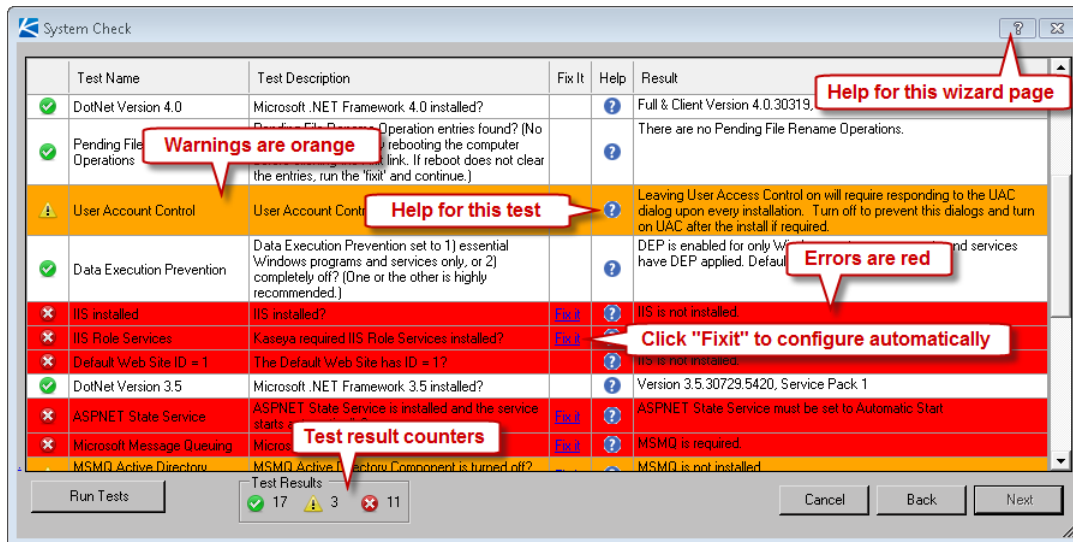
System Check

?

Help for this wizard page

| | Test Name | Test Description | Fix It | Help | Result |
|---|---|---|---|---|---|
| | DotNet Version 4.0 | Microsoft .NET Framework 4.0 installed? | | | Full & Client Version 4.0.30319, |
| | Pending File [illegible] Operations | Pending File Rename Operation entries found? (No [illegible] rebooting the computer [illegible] link. If reboot does not clear the entries, run the 'fixit' and continue.) | | | There are no Pending File Rename Operations. |
| | User Account Control | User Account Contr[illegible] | | | Leaving User Access Control on will require responding to the UAC dialog upon every installation. Turn off to prevent this dialogs and turn on UAC after the install if required. |
| | Data Execution Prevention | Data Execution Prevention set to 1) essential Windows programs and services only, or 2) completely off? (One or the other is highly recommended.) | | | DEP is enabled for only Wi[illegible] and services have DEP applied. Defaul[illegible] |
| | IIS installed | IIS installed? | Fix it | | IIS is not installed. |
| | IIS Role Services | Kaseya required IIS Role Services installed? | Fix it | | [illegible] |
| | Default Web Site ID = 1 | The Default Web Site has ID = 1? | | | IIS is not installed. |
| | DotNet Version 3.5 | Microsoft .NET Framework 3.5 installed? | | | Version 3.5.30729.5420, Service Pack 1 |
| | ASPNET State Service | ASPNET State Service is installed and the service starts a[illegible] | Fix it | | ASPNET State Service must be set to Automatic Start |
| | Microsoft Message Queuing | Micros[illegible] | Fix it | | MSMQ is required. |
| | MSMQ Active Directory | MSMQ Active Directory Component is turned off? | | | MSMQ is not installed. |

Warnings are orange

Help for this test

Errors are red

Click "Fixit" to configure automatically

Test result counters

Run Tests

Test Results
17 3 11

Cancel Back Next